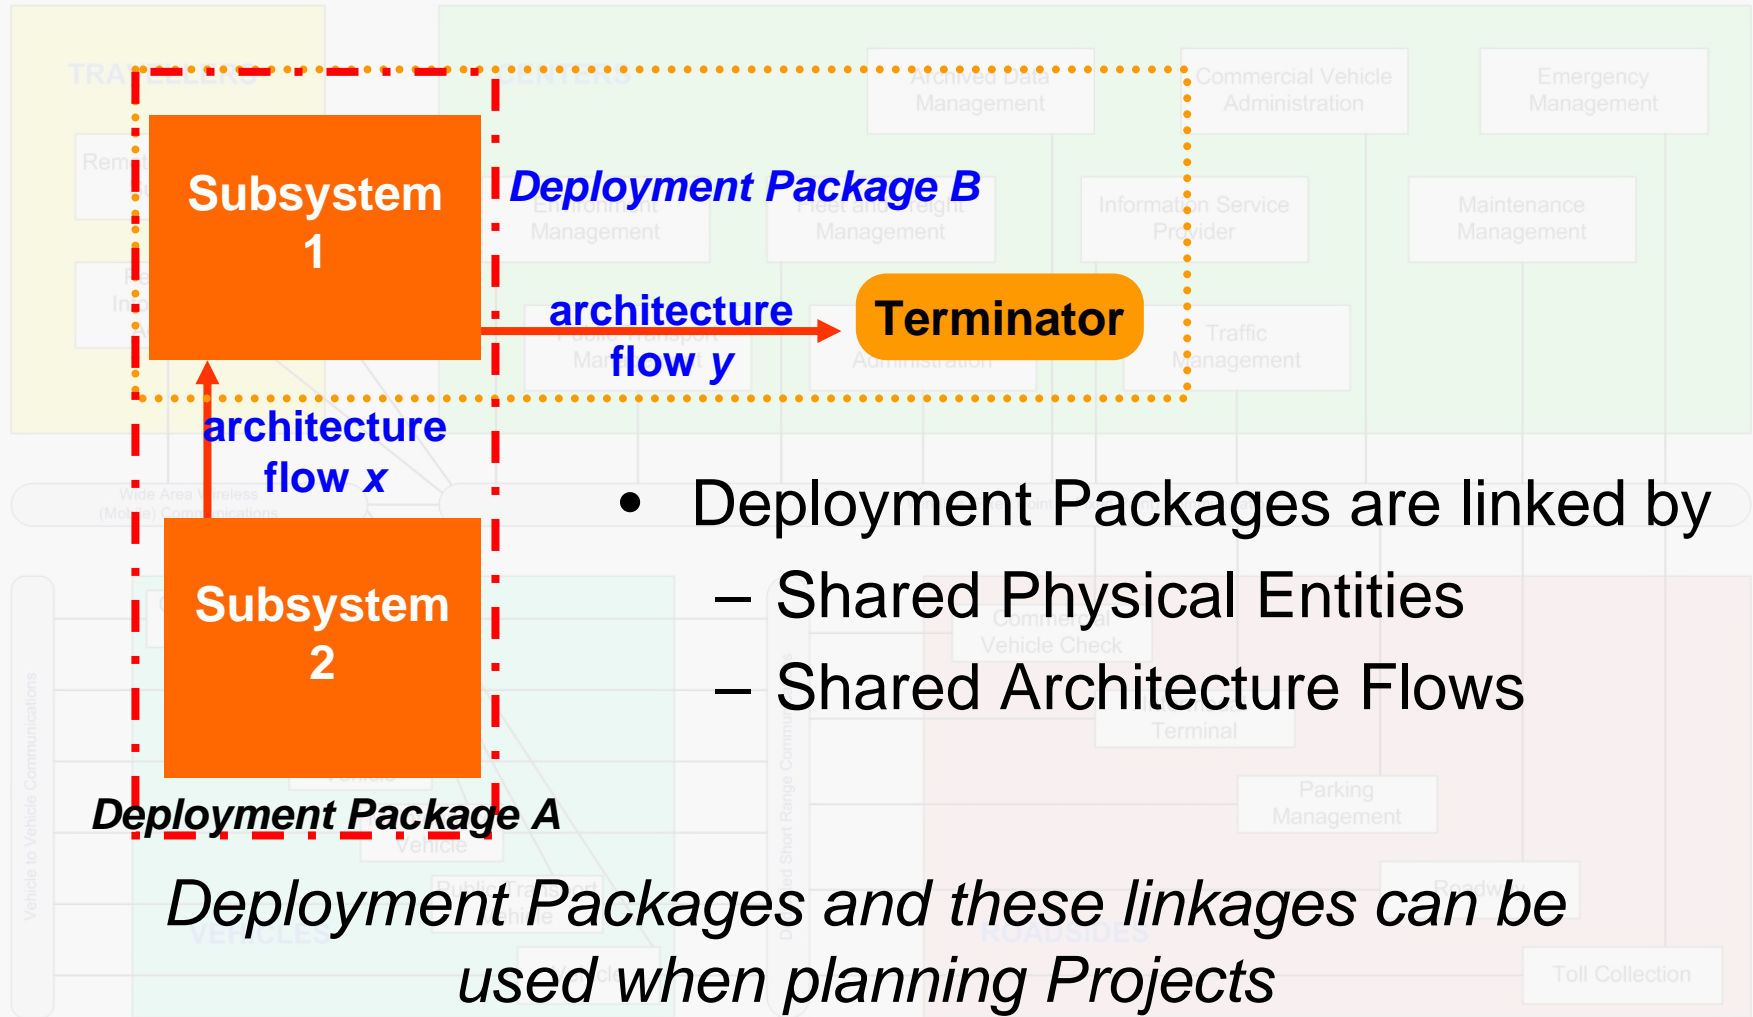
Subsystem 1

Deployment Package B

architecture flow y

Terminator

architecture flow x

Subsystem 2

Deployment Package A

• Deployment Packages are linked by
– Shared Physical Entities
– Shared Architecture Flows

Deployment Packages and these linkages can be used when planning Projects